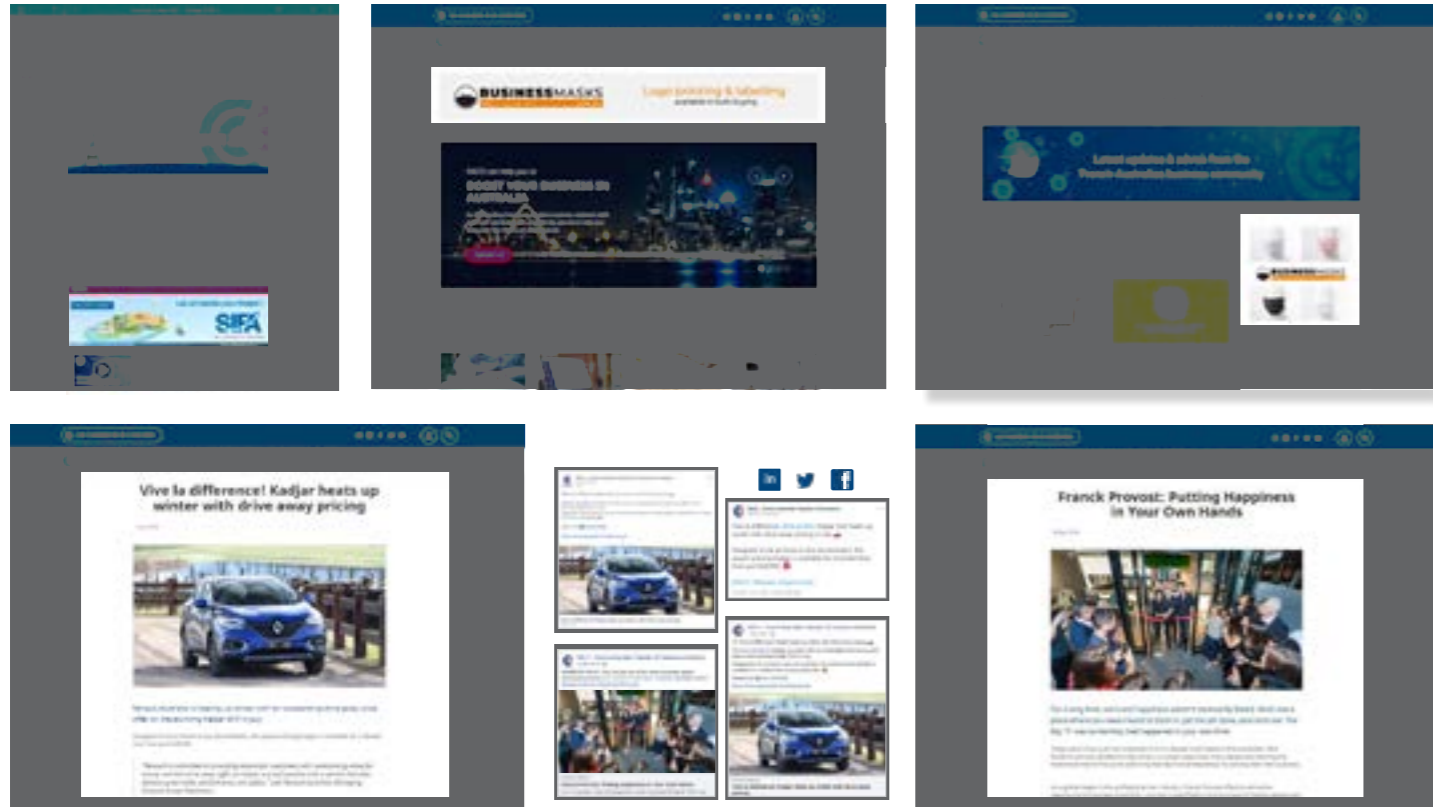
BUSINESSMASKS

Logo printing & labelling

BOOST YOUR BUSINESS IN AUSTRALIA

SIFA

Latest updates & advice from the French-Australian business community

BUSINESSMASKS

Vive la difference! Kadjar heats up winter with drive away pricing

Franck Provost: Putting Happiness in Your Own Hands